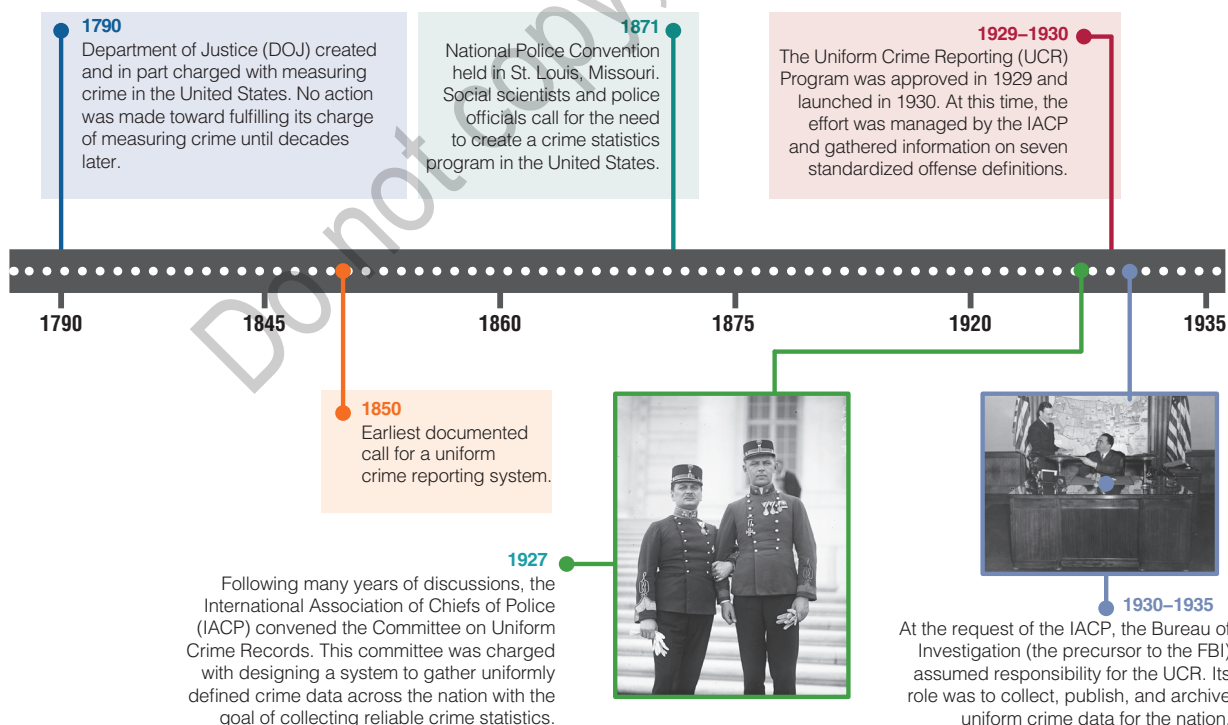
1790
Department of Justice (DOJ) created and in part charged with measuring crime in the United States. No action was made toward fulfilling its charge of measuring crime until decades later.

1871
National Police Convention held in St. Louis, Missouri. Social scientists and police officials call for the need to create a crime statistics program in the United States.

1929–1930
The Uniform Crime Reporting (UCR) Program was approved in 1929 and launched in 1930. At this time, the effort was managed by the IACP and gathered information on seven standardized offense definitions.

1790
1845
1860
1875
1920
1935

1850
Earliest documented call for a uniform crime reporting system.

1927
Following many years of discussions, the International Association of Chiefs of Police (IACP) convened the Committee on Uniform Crime Records. This committee was charged with designing a system to gather uniformly defined crime data across the nation with the goal of collecting reliable crime statistics.

1930–1935
At the request of the IACP, the Bureau of Investigation (the precursor to the FBI) assumed responsibility for the UCR. Its role was to collect, publish, and archive uniform crime data for the nation.

Do not copy